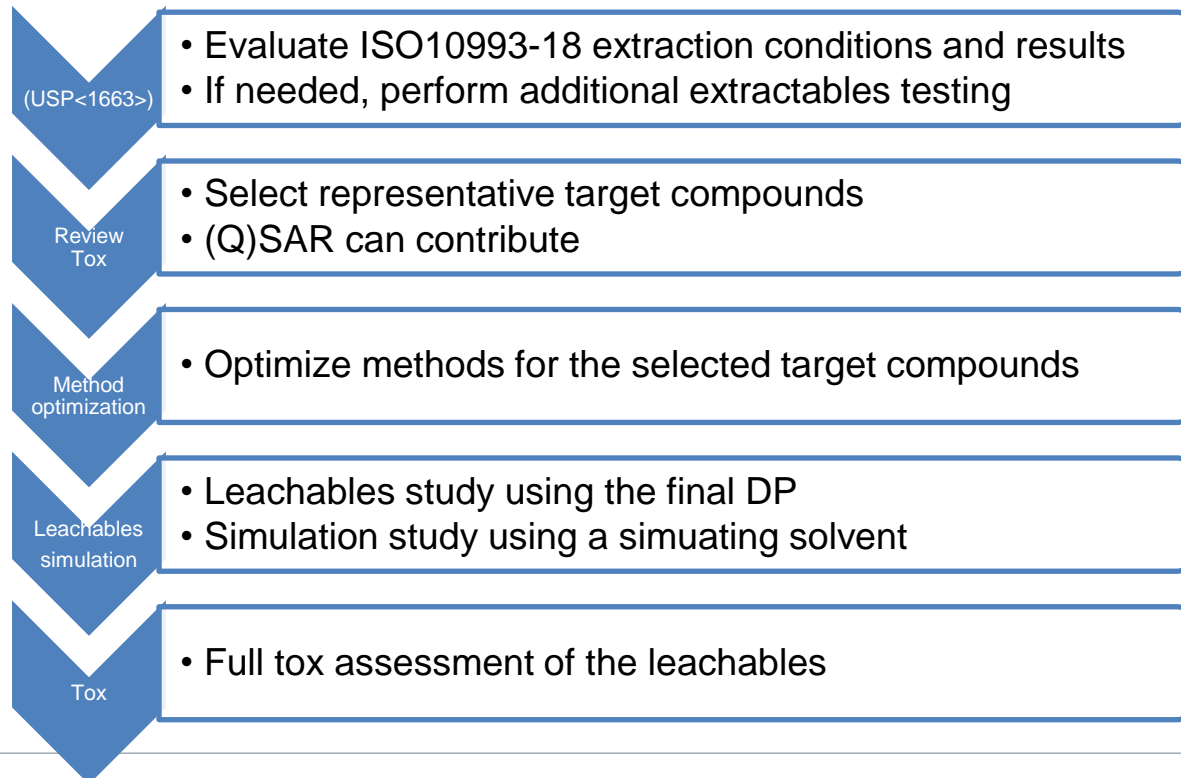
(USP<1663>)

• Evaluate ISO10993-18 extraction conditions and results
• If needed, perform additional extractables testing

Review Tox

• Select representative target compounds
• (Q)SAR can contribute

Method optimization

• Optimize methods for the selected target compounds

Leachables simulation

• Leachables study using the final DP
• Simulation study using a simuating solvent

Tox

• Full tox assessment of the leachables